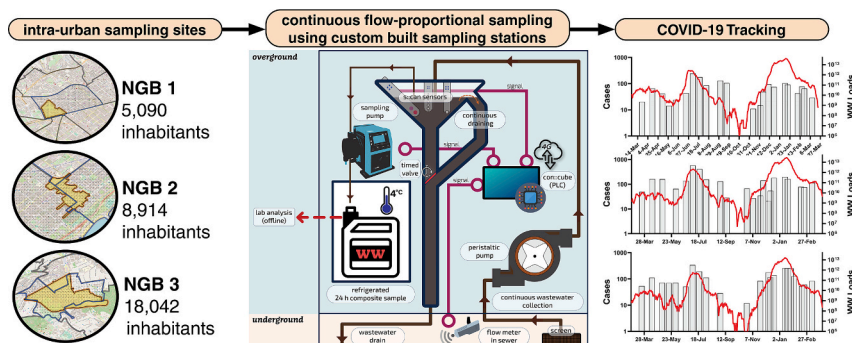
intra-urban sampling sites

continuous flow-proportional sampling using custom built sampling stations

COVID-19 Tracking

NGB 1
5,090
inhabitants

NGB 2
8,914
inhabitants

NGB 3
18,042
inhabitants

overground

underground

spectro::lyser
scan sensors

sampling pump

continuous draining

timed valve

signal

signal

signal

con::cube (PLC)

4°C

WW

lab analysis (offline)

refrigerated 24 h composite sample

peristaltic pump

continuous wastewater collection

wastewater drain

flow meter in sewer

screen

Cases

WW Loads

1000
100
10
1

28-Mar
23-May
18-Jul
12-Sep
7-Nov
2-Jan
27-Feb